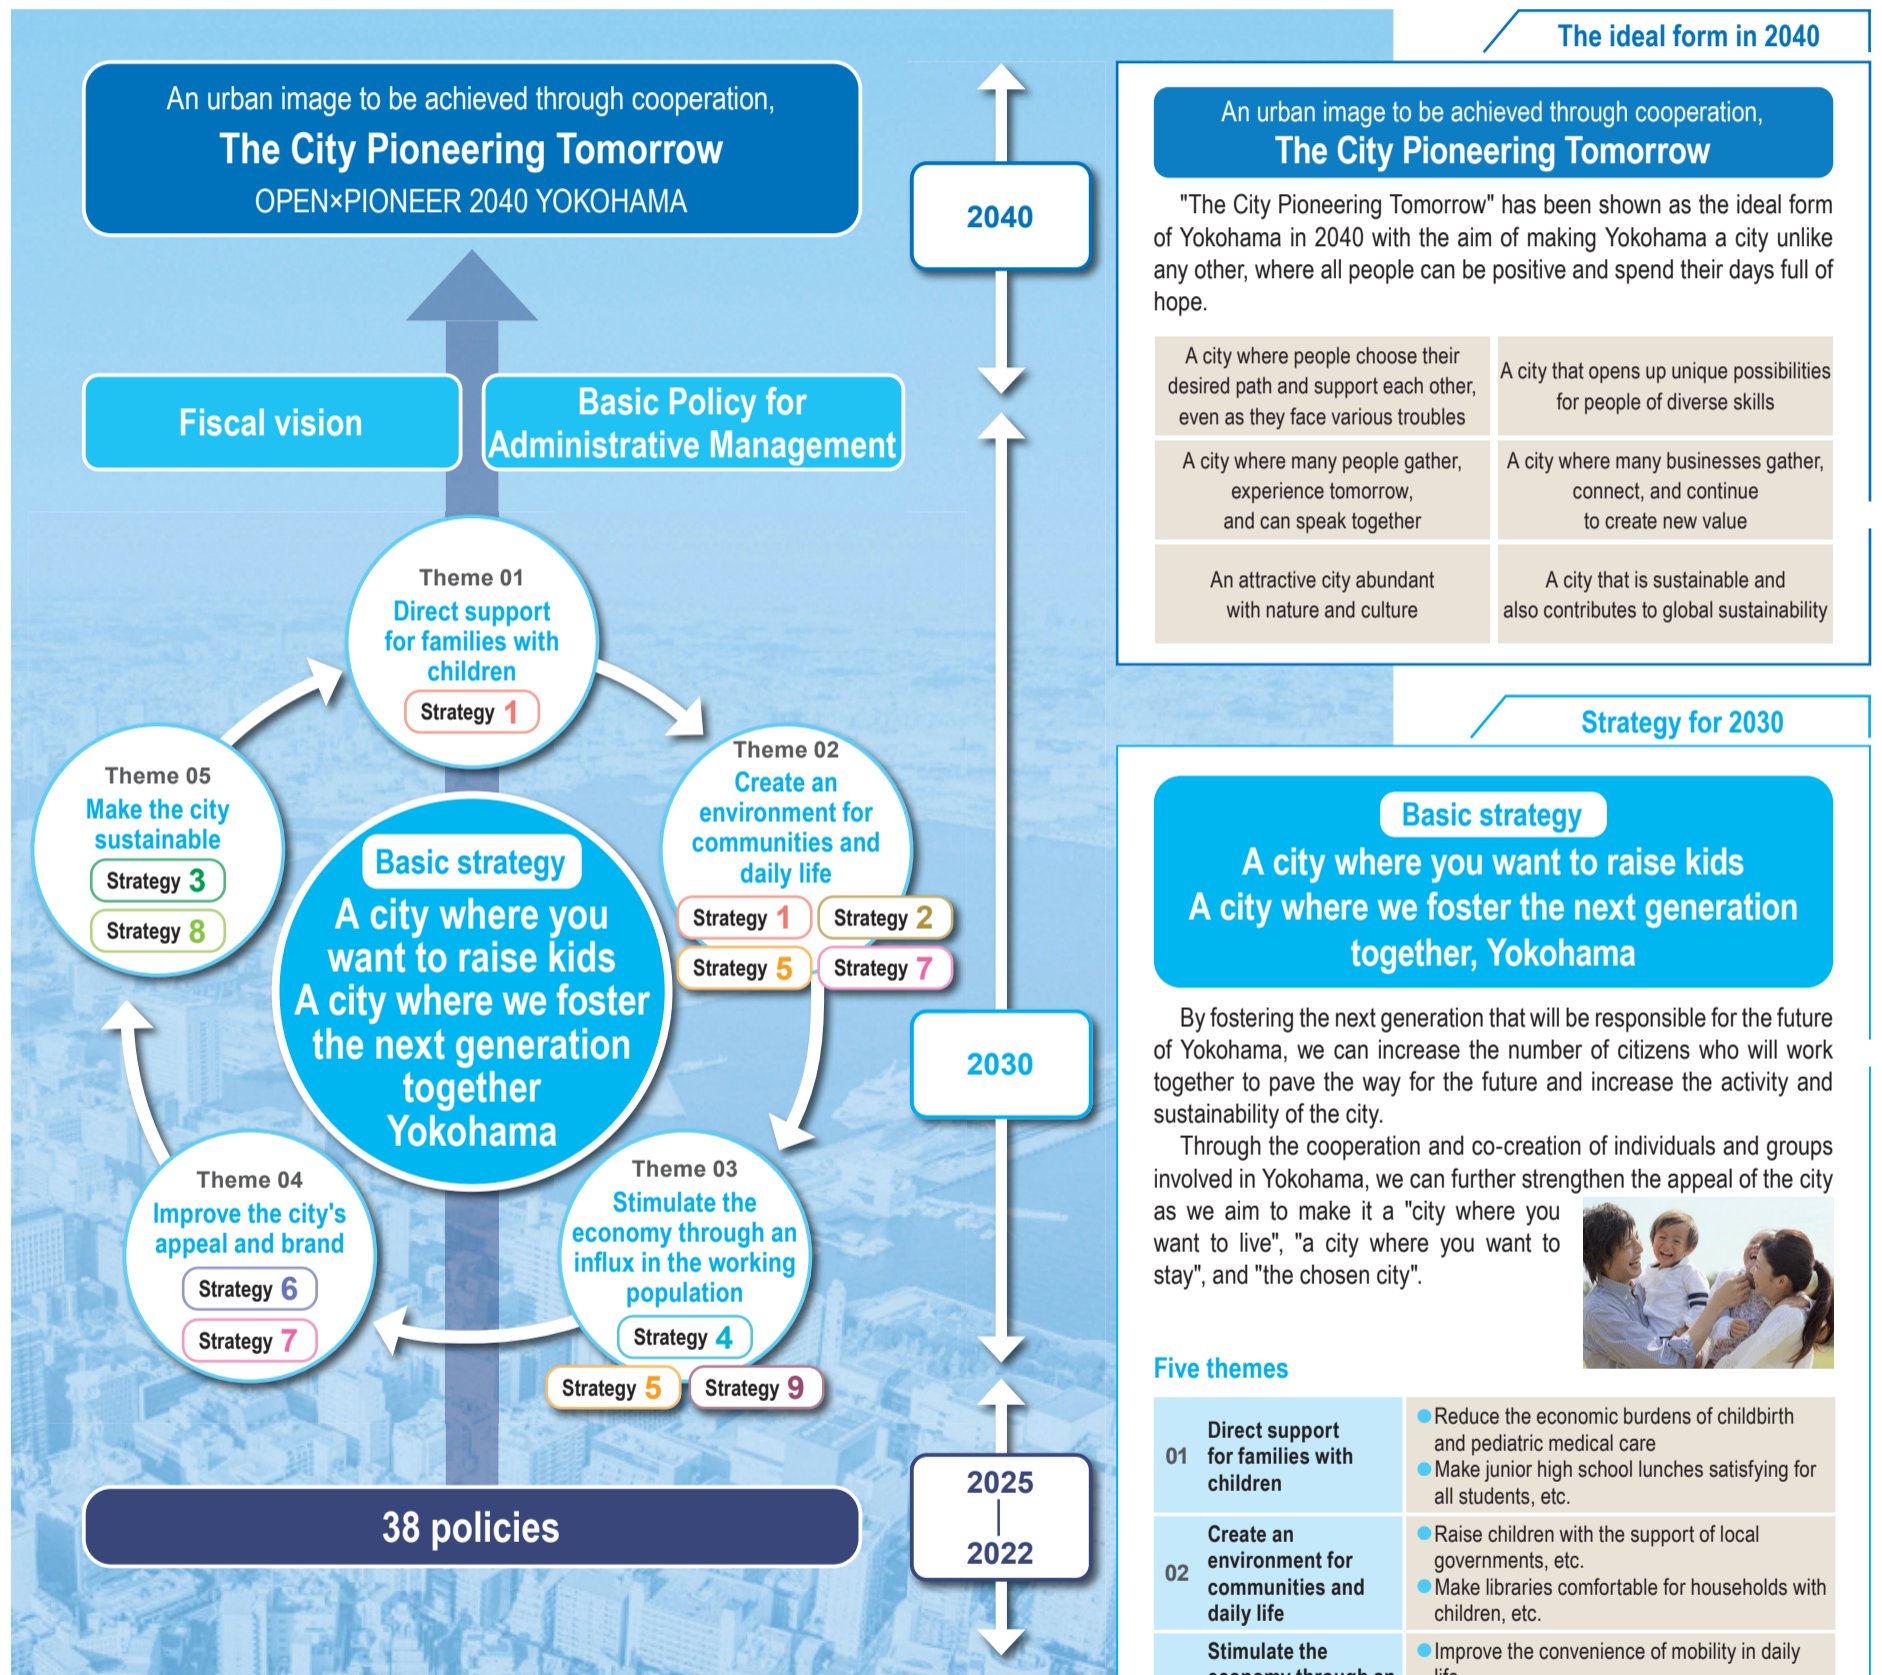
An urban image to be achieved through cooperation,
The City Pioneering Tomorrow
OPEN×PIONEER 2040 YOKOHAMA

2040

Fiscal vision

Basic Policy for Administrative Management

Theme 01
Direct support for families with children
Strategy 1

Theme 02
Create an environment for communities and daily life
Strategy 1 Strategy 2
Strategy 5 Strategy 7

Theme 05
Make the city sustainable
Strategy 3
Strategy 8

Basic strategy
A city where you want to raise kids
A city where we foster the next generation together Yokohama

2030

Theme 04
Improve the city's appeal and brand
Strategy 6
Strategy 7

Theme 03
Stimulate the economy through an influx in the working population
Strategy 4
Strategy 5 Strategy 9

38 policies

2025
2022

The ideal form in 2040

An urban image to be achieved through cooperation,
The City Pioneering Tomorrow

"The City Pioneering Tomorrow" has been shown as the ideal form of Yokohama in 2040 with the aim of making Yokohama a city unlike any other, where all people can be positive and spend their days full of hope.

| A city where people choose their desired path and support each other, even as they face various troubles | A city that opens up unique possibilities for people of diverse skills |
|---|---|
| A city where many people gather, experience tomorrow, and can speak together | A city where many businesses gather, connect, and continue to create new value |
| An attractive city abundant with nature and culture | A city that is sustainable and also contributes to global sustainability |

Strategy for 2030

Basic strategy
A city where you want to raise kids
A city where we foster the next generation together, Yokohama

By fostering the next generation that will be responsible for the future of Yokohama, we can increase the number of citizens who will work together to pave the way for the future and increase the activity and sustainability of the city.

Through the cooperation and co-creation of individuals and groups involved in Yokohama, we can further strengthen the appeal of the city as we aim to make it a "city where you want to live", "a city where you want to stay", and "the chosen city".

Five themes

| 01 | Direct support for families with children | ●Reduce the economic burdens of childbirth and pediatric medical care ●Make junior high school lunches satisfying for all students, etc. |
|---|---|---|
| 02 | Create an environment for communities and daily life | ●Raise children with the support of local governments, etc. ●Make libraries comfortable for households with children, etc. |
| | Stimulate the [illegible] | ●Improve the convenience of mobility in daily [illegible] |